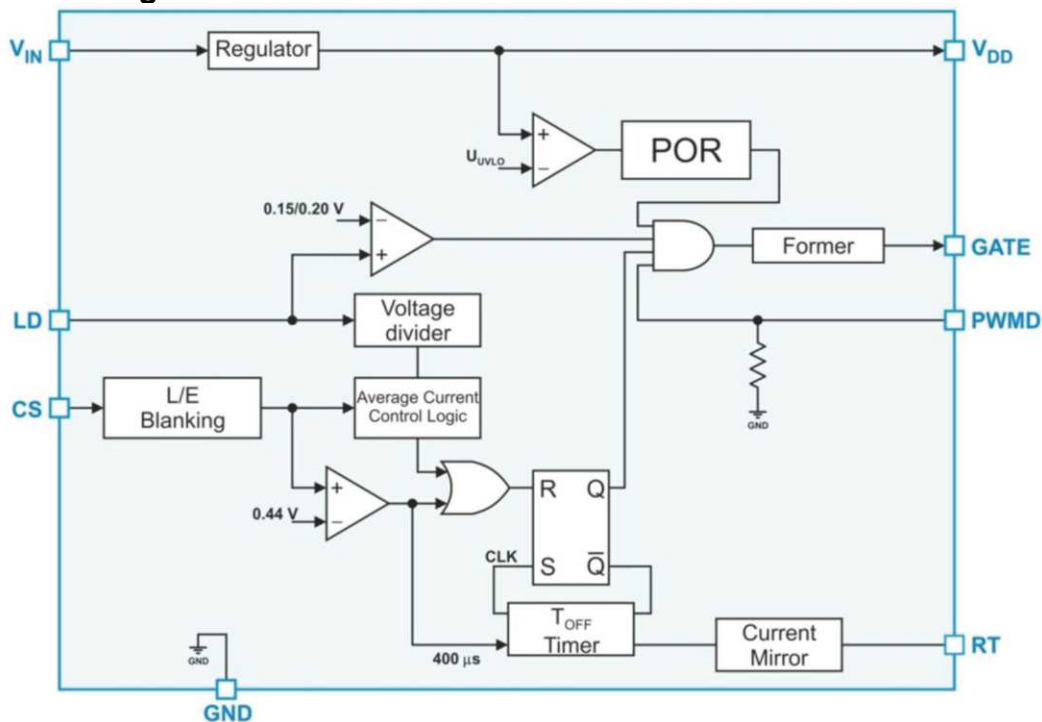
$V_{IN}$
Regulator
$V_{DD}$
+
$U_{UVLO}$
−
POR
0.15/0.20 V
−
+
Former
GATE
LD
Voltage divider
PWMD
GND
CS
L/E Blanking
Average Current Control Logic
+
0.44 V
−
R
Q
CLK
S
$\overline{Q}$
$T_{OFF}$ Timer
Current Mirror
RT
GND
400 $\mu$s
GND